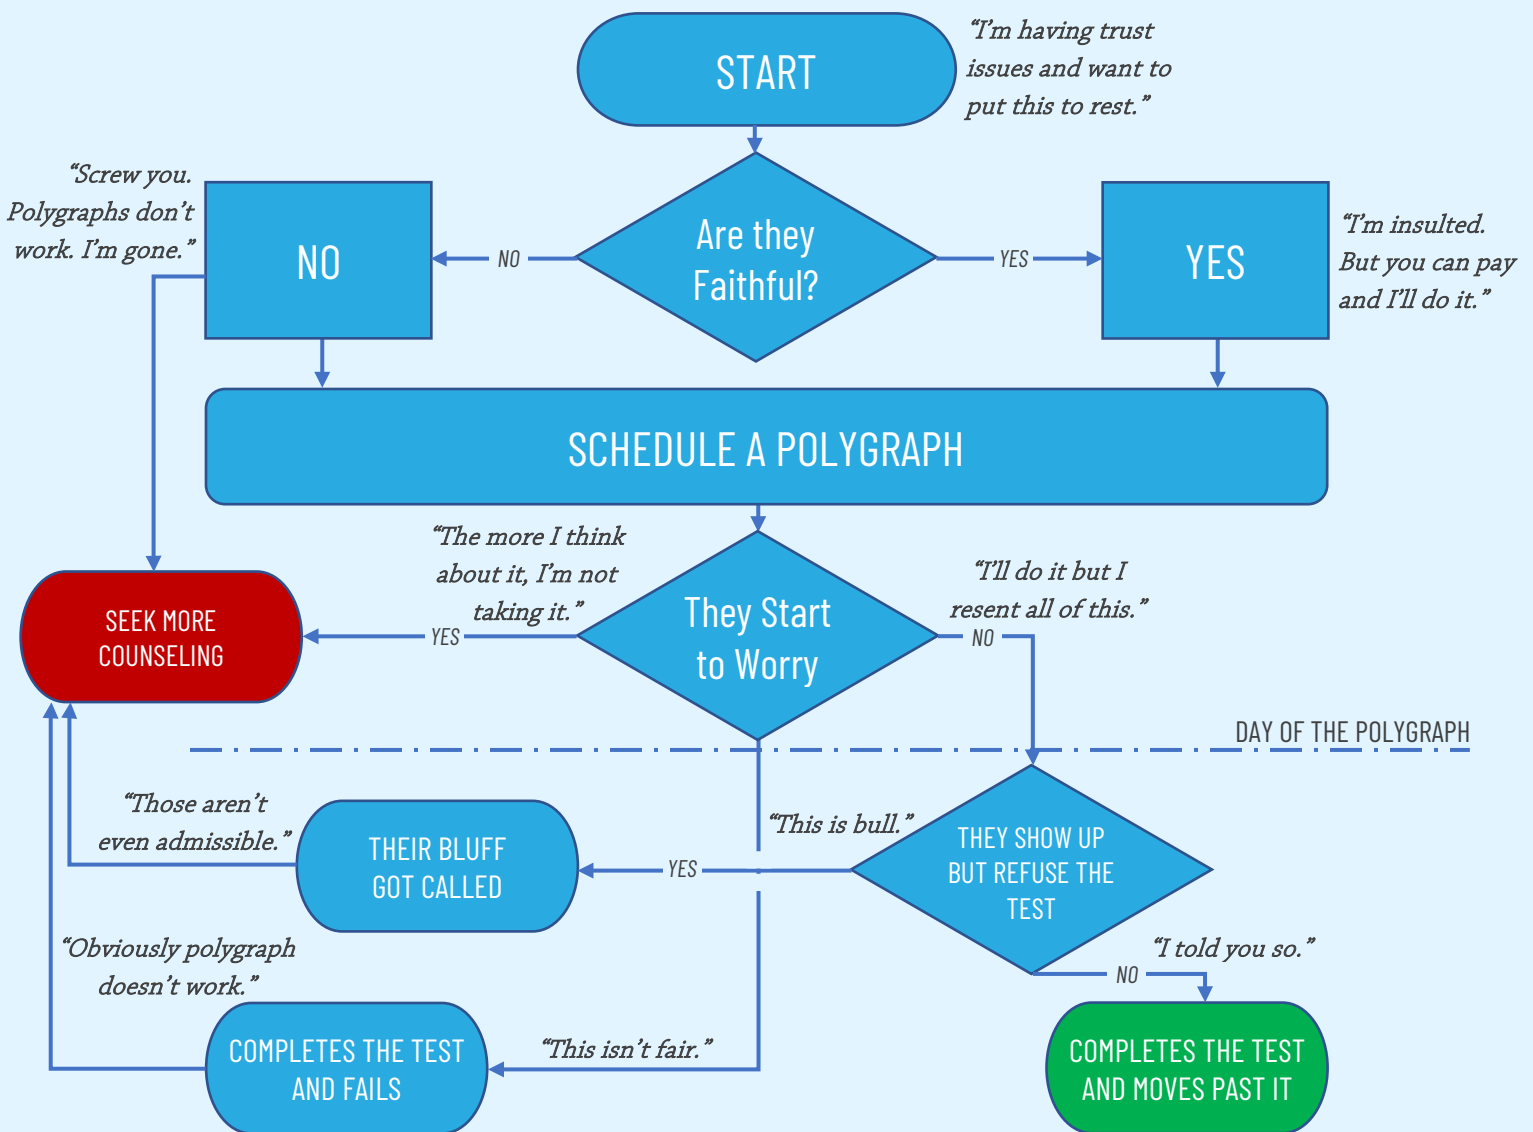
START

"I'm having trust issues and want to put this to rest."

Are they Faithful?

"Screw you. Polygraphs don't work. I'm gone."

NO

NO

YES

YES

"I'm insulted. But you can pay and I'll do it."

SCHEDULE A POLYGRAPH

"The more I think about it, I'm not taking it."

They Start to Worry

"I'll do it but I resent all of this."

SEEK MORE COUNSELING

YES

NO

DAY OF THE POLYGRAPH

"Those aren't even admissible."

THEIR BLUFF GOT CALLED

"This is bull."

THEY SHOW UP BUT REFUSE THE TEST

YES

"Obviously polygraph doesn't work."

"I told you so."

NO

COMPLETES THE TEST AND FAILS

"This isn't fair."

COMPLETES THE TEST AND MOVES PAST IT